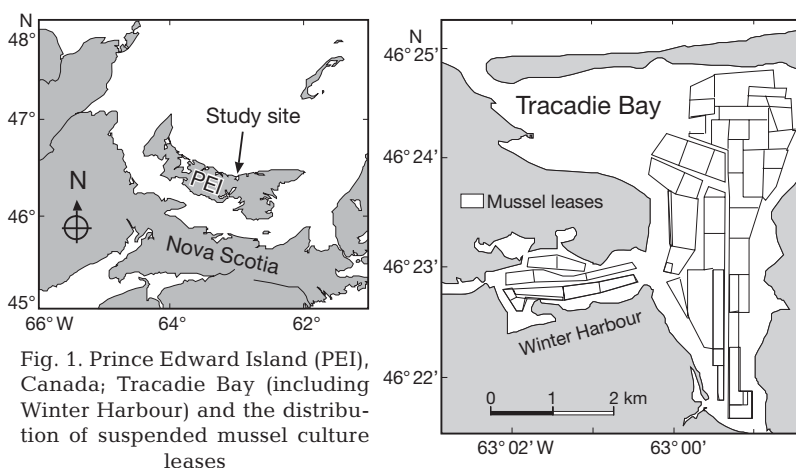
N
48°

47°

46°

45°

66° W 64° 62°

Study site

PEI

N

Nova Scotia

Fig. 1. Prince Edward Island (PEI), Canada; Tracadie Bay (including Winter Harbour) and the distribution of suspended mussel culture leases

N
46° 25'

46° 24'

46° 23'

46° 22'

Tracadie Bay

Mussel leases

Winter Harbour

0 1 2 km

63° 02' W 63° 00'